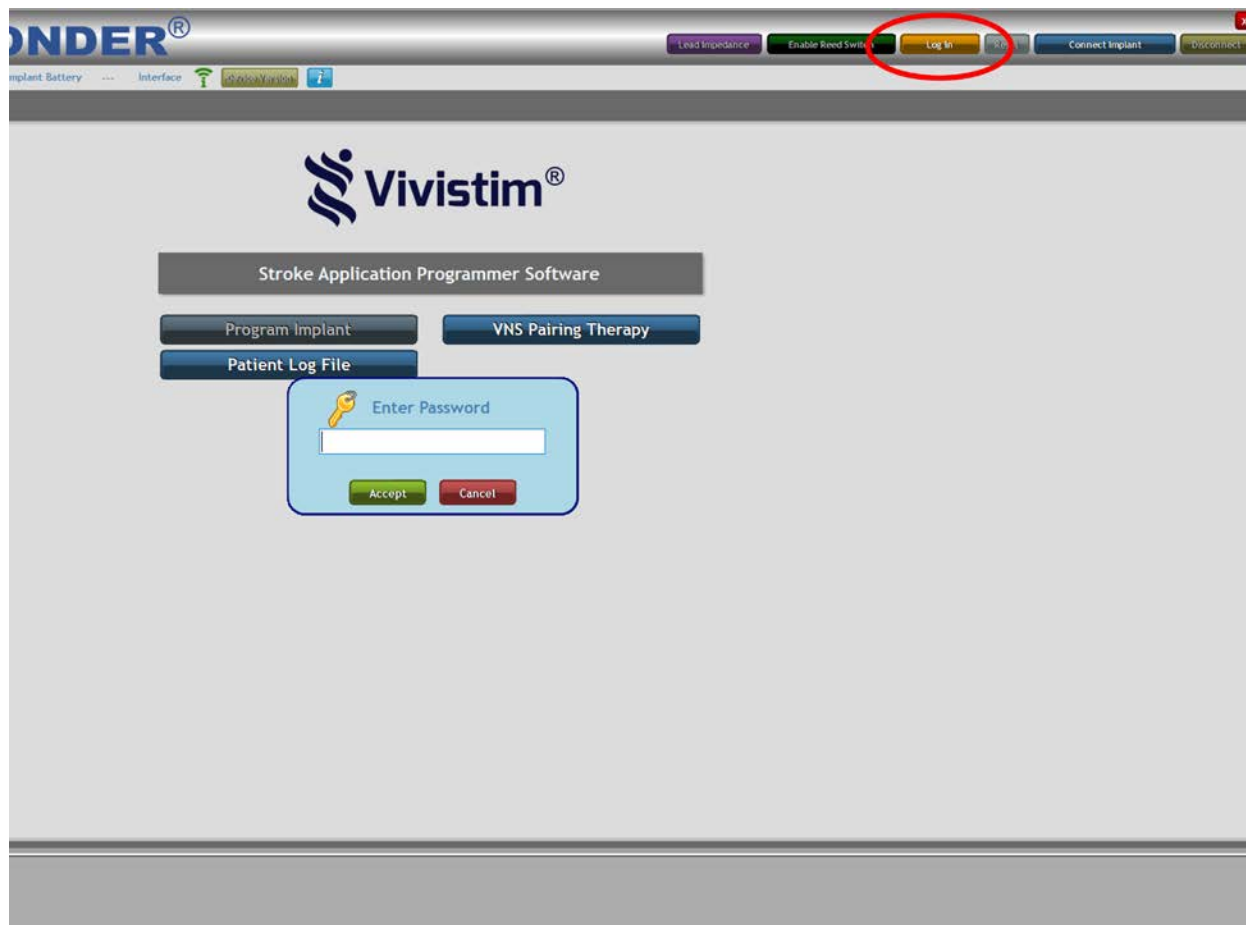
ONDER®

Lead Impedance Enable Reed Switc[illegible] Log In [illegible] Connect Implant Disconnect

mplant Battery --- Interface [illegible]

Vivistim®

Stroke Application Programmer Software

Program Implant

VNS Pairing Therapy

Patient Log File

Enter Password

Accept Cancel